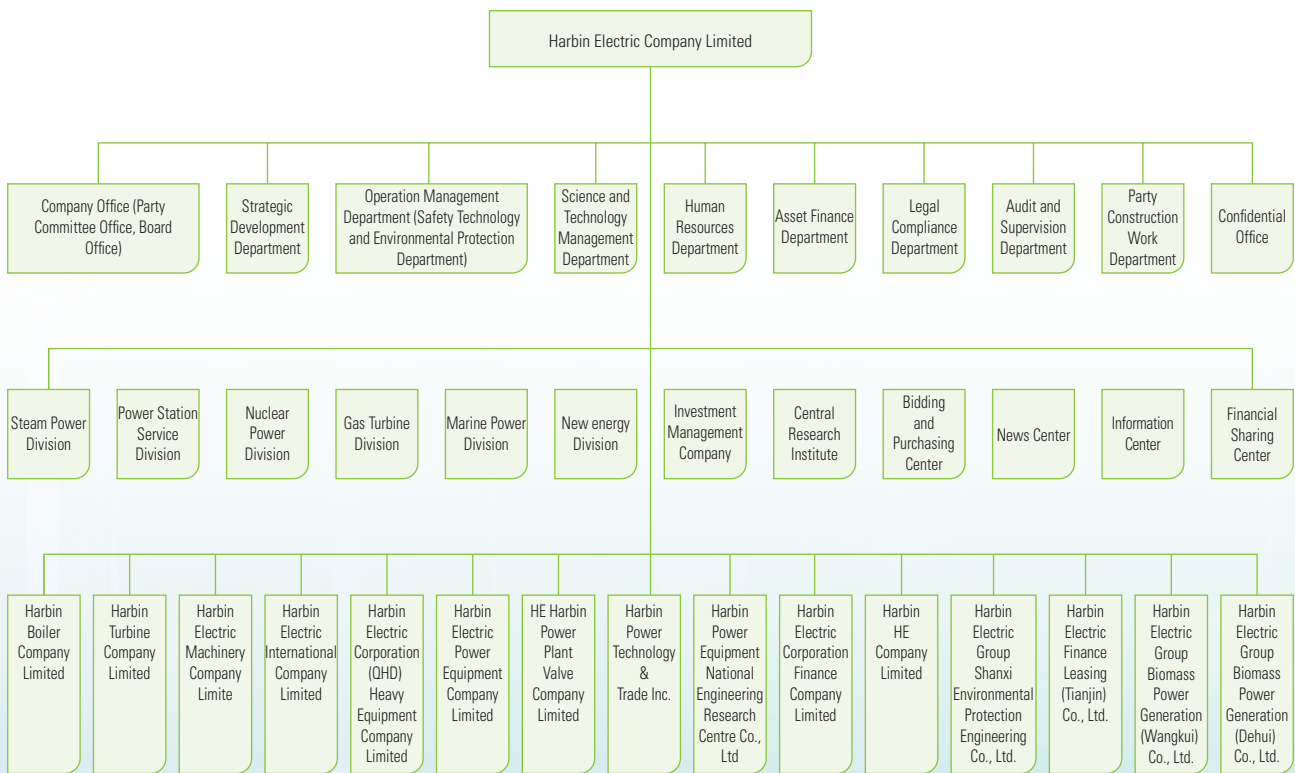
Harbin Electric Company Limited

Company Office (Party Committee Office, Board Office)

Strategic Development Department

Operation Management Department (Safety Technology and Environmental Protection Department)

Science and Technology Management Department

Human Resources Department

Asset Finance Department

Legal Compliance Department

Audit and Supervision Department

Party Construction Work Department

Confidential Office

Steam Power Division

Power Station Service Division

Nuclear Power Division

Gas Turbine Division

Marine Power Division

New energy Division

Investment Management Company

Central Research Institute

Bidding and Purchasing Center

News Center

Information Center

Financial Sharing Center

Harbin Boiler Company Limited

Harbin Turbine Company Limited

Harbin Electric Machinery Company Limite

Harbin Electric International Company Limited

Harbin Electric Corporation (QHD) Heavy Equipment Company Limited

Harbin Electric Power Equipment Company Limited

HE Harbin Power Plant Valve Company Limited

Harbin Power Technology & Trade Inc.

Harbin Power Equipment National Engineering Research Centre Co., Ltd

Harbin Electric Corporation Finance Company Limited

Harbin HE Company Limited

Harbin Electric Group Shanxi Environmental Protection Engineering Co., Ltd.

Harbin Electric Finance Leasing (Tianjin) Co., Ltd.

Harbin Electric Group Biomass Power Generation (Wangkui) Co., Ltd.

Harbin Electric Group Biomass Power Generation (Dehui) Co., Ltd.